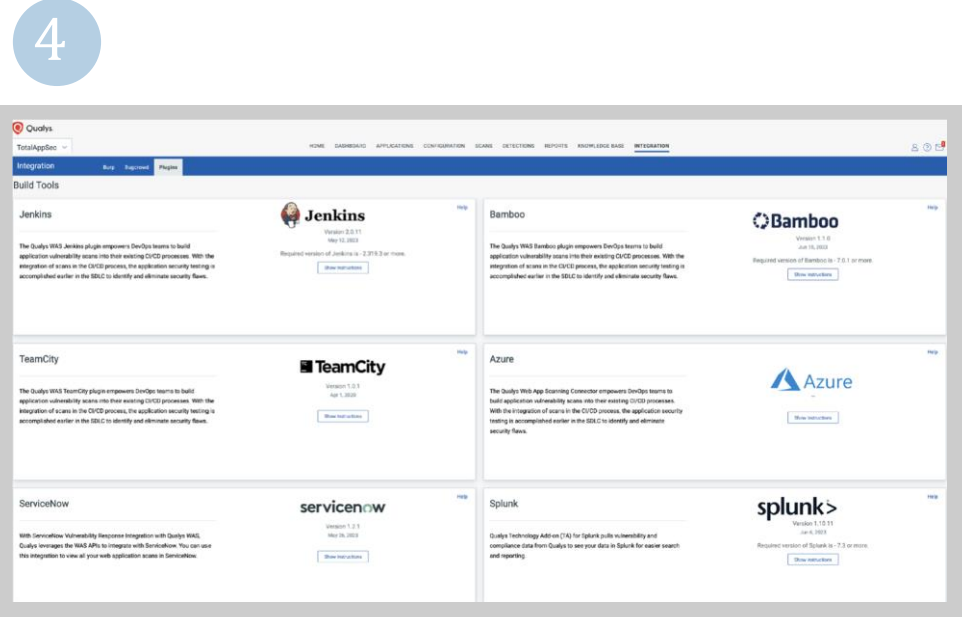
4

Qualys

TotalAppSec

HOME DASHBOARD APPLICATIONS CONFIGURATION SCANS DETECTIONS REPORTS KNOWLEDGE BASE INTEGRATION

Integration Burp Bugcrowd Plugins

Build Tools

Jenkins

Help

Jenkins

Version 2.0.11
May 12, 2023

Required version of Jenkins is - 2.319.3 or more.

Show Instructions

The Qualys WAS Jenkins plugin empowers DevOps teams to build application vulnerability scans into their existing CI/CD processes. With the integration of scans in the CI/CD process, the application security testing is accomplished earlier in the SDLC to identify and eliminate security flaws.

Bamboo

Help

Bamboo

Version 1.1.0
Jun 16, 2022

Required version of Bamboo is - 7.0.1 or more.

Show Instructions

The Qualys WAS Bamboo plugin empowers DevOps teams to build application vulnerability scans into their existing CI/CD processes. With the integration of scans in the CI/CD process, the application security testing is accomplished earlier in the SDLC to identify and eliminate security flaws.

TeamCity

Help

TeamCity

Version 1.0.1
Apr 1, 2020

Show Instructions

The Qualys WAS TeamCity plugin empowers DevOps teams to build application vulnerability scans into their existing CI/CD processes. With the integration of scans in the CI/CD process, the application security testing is accomplished earlier in the SDLC to identify and eliminate security flaws.

Azure

Help

Azure

Show Instructions

The Qualys Web App Scanning Connector empowers DevOps teams to build application vulnerability scans into their existing CI/CD processes. With the integration of scans in the CI/CD process, the application security testing is accomplished earlier in the SDLC to identify and eliminate security flaws.

ServiceNow

Help

servicenow

Version 1.2.1
May 26, 2023

Show Instructions

With ServiceNow Vulnerability Response Integration with Qualys WAS, Qualys leverages the WAS APIs to integrate with ServiceNow. You can use this integration to view all your web application scans in ServiceNow.

Splunk

Help

splunk>

Version 1.10.11
Jun 6, 2023

Required version of Splunk is - 7.3 or more.

Show Instructions

Qualys Technology Add-on (TA) for Splunk pulls vulnerability and compliance data from Qualys to see your data in Splunk for easier search and reporting.